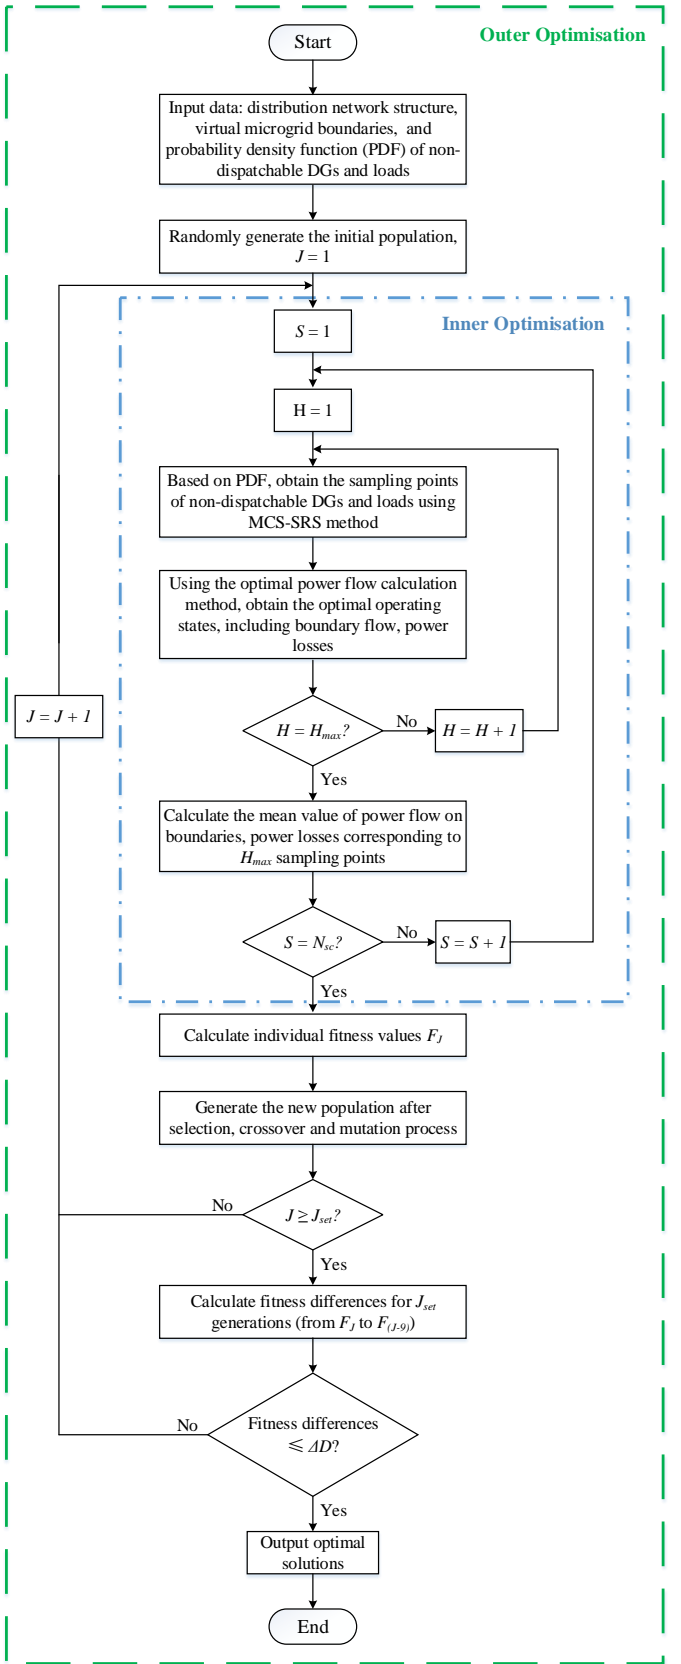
Outer Optimisation

Start

Input data: distribution network structure, virtual microgrid boundaries, and probability density function (PDF) of non-dispatchable DGs and loads

Randomly generate the initial population, $J = 1$

Inner Optimisation

$S = 1$

H = 1

Based on PDF, obtain the sampling points of non-dispatchable DGs and loads using MCS-SRS method

Using the optimal power flow calculation method, obtain the optimal operating states, including boundary flow, power losses

$J = J + 1$

$H = H_{max}$?

No

$H = H + 1$

Yes

Calculate the mean value of power flow on boundaries, power losses corresponding to $H_{max}$ sampling points

$S = N_{sc}$?

No

$S = S + 1$

Yes

Calculate individual fitness values $F_J$

Generate the new population after selection, crossover and mutation process

No

$J \geq J_{set}$?

Yes

Calculate fitness differences for $J_{set}$ generations (from $F_J$ to $F_{(J-9)}$)

No

Fitness differences $\leqslant \Delta D$?

Yes

Output optimal solutions

End